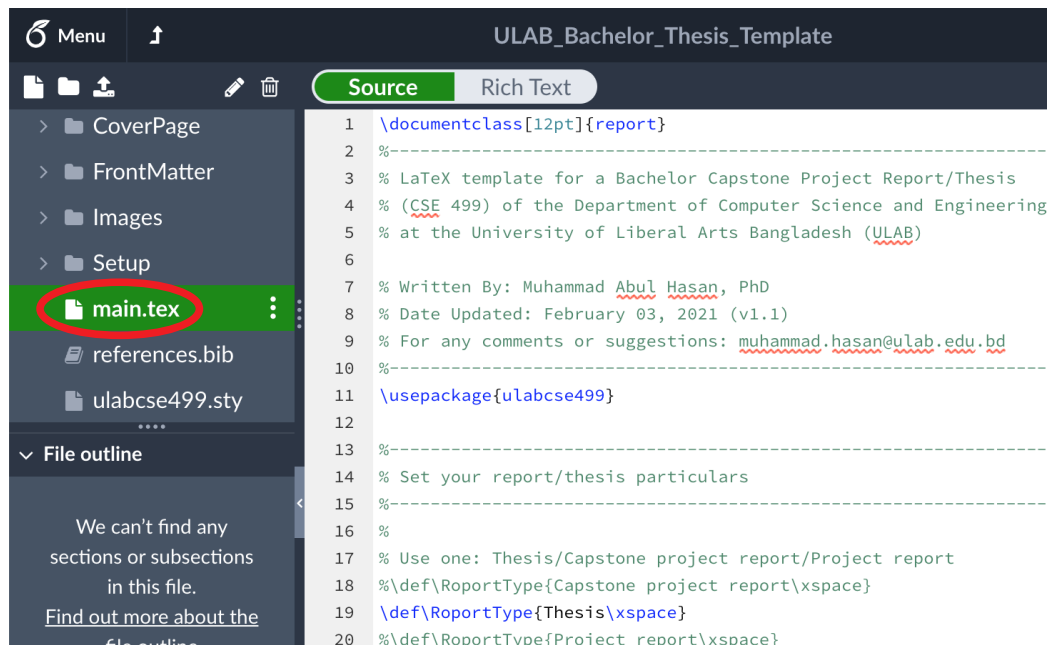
Menu

ULAB_Bachelor_Thesis_Template

Source Rich Text

CoverPage
FrontMatter
Images
Setup
main.tex
references.bib
ulabcse499.sty

File outline

We can't find any sections or subsections in this file.
Find out more about the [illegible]

1 \documentclass[12pt]{report}
2 %-----------------------------------------------------------------
3 % LaTeX template for a Bachelor Capstone Project Report/Thesis
4 % (CSE 499) of the Department of Computer Science and Engineering
5 % at the University of Liberal Arts Bangladesh (ULAB)
6
7 % Written By: Muhammad Abul Hasan, PhD
8 % Date Updated: February 03, 2021 (v1.1)
9 % For any comments or suggestions: muhammad.hasan@ulab.edu.bd
10 %-----------------------------------------------------------------
11 \usepackage{ulabcse499}
12
13 %-----------------------------------------------------------------
14 % Set your report/thesis particulars
15 %-----------------------------------------------------------------
16 %
17 % Use one: Thesis/Capstone project report/Project report
18 %\def\RoportType{Capstone project report\xspace}
19 \def\RoportType{Thesis\xspace}
20 %\def\RoportType{Project report\xspace}